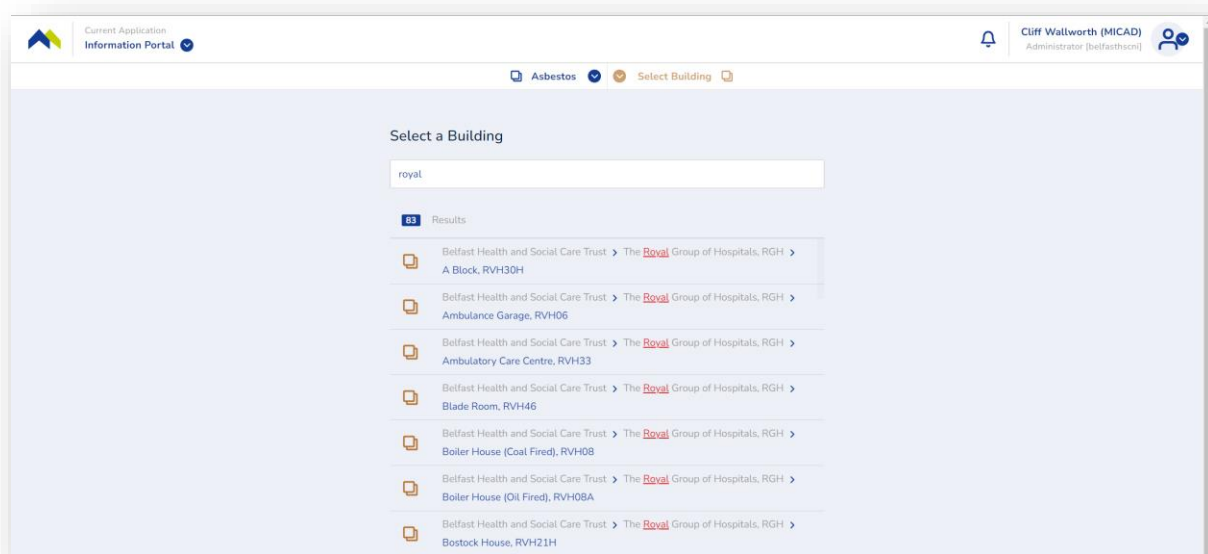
Current Application
Information Portal

Cliff Wallworth (MICAD)
Administrator [belfasthscni]

Asbestos
Select Building

Select a Building

royal

83 Results

Belfast Health and Social Care Trust > The Royal Group of Hospitals, RGH >
A Block, RVH30H

Belfast Health and Social Care Trust > The Royal Group of Hospitals, RGH >
Ambulance Garage, RVH06

Belfast Health and Social Care Trust > The Royal Group of Hospitals, RGH >
Ambulatory Care Centre, RVH33

Belfast Health and Social Care Trust > The Royal Group of Hospitals, RGH >
Blade Room, RVH46

Belfast Health and Social Care Trust > The Royal Group of Hospitals, RGH >
Boiler House (Coal Fired), RVH08

Belfast Health and Social Care Trust > The Royal Group of Hospitals, RGH >
Boiler House (Oil Fired), RVH08A

Belfast Health and Social Care Trust > The Royal Group of Hospitals, RGH >
Bostock House, RVH21H